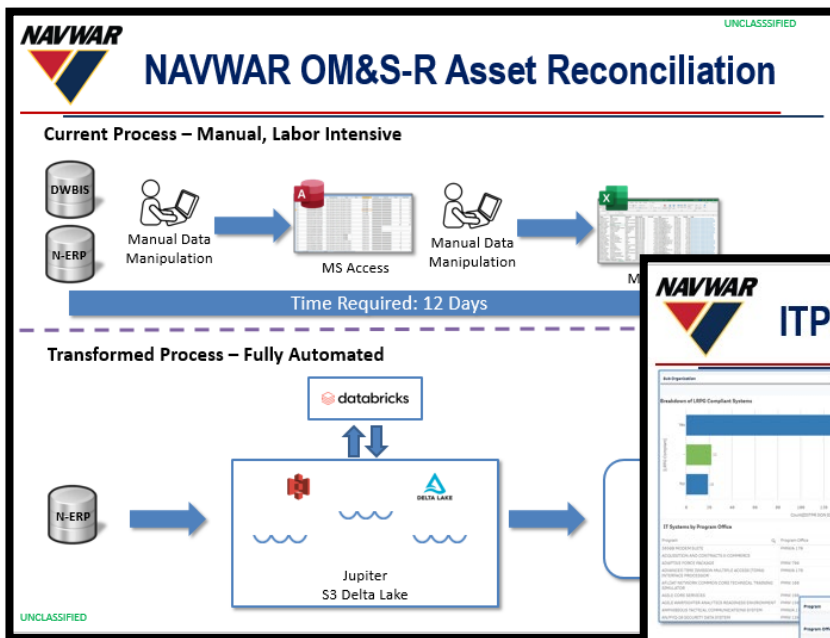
NAVWAR

UNCLASSIFIED

NAVWAR OM&S-R Asset Reconciliation

Current Process – Manual, Labor Intensive

DWBIS

N-ERP

Manual Data Manipulation

MS Access

Manual Data Manipulation

M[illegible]

Time Required: 12 Days

Transformed Process – Fully Automated

databricks

DELTA LAKE

N-ERP

Jupiter
S3 Delta Lake

UNCLASSIFIED

NAVWAR

ITP

Breakdown of LRPG Compliant Systems

IT Systems by Program Office

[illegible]